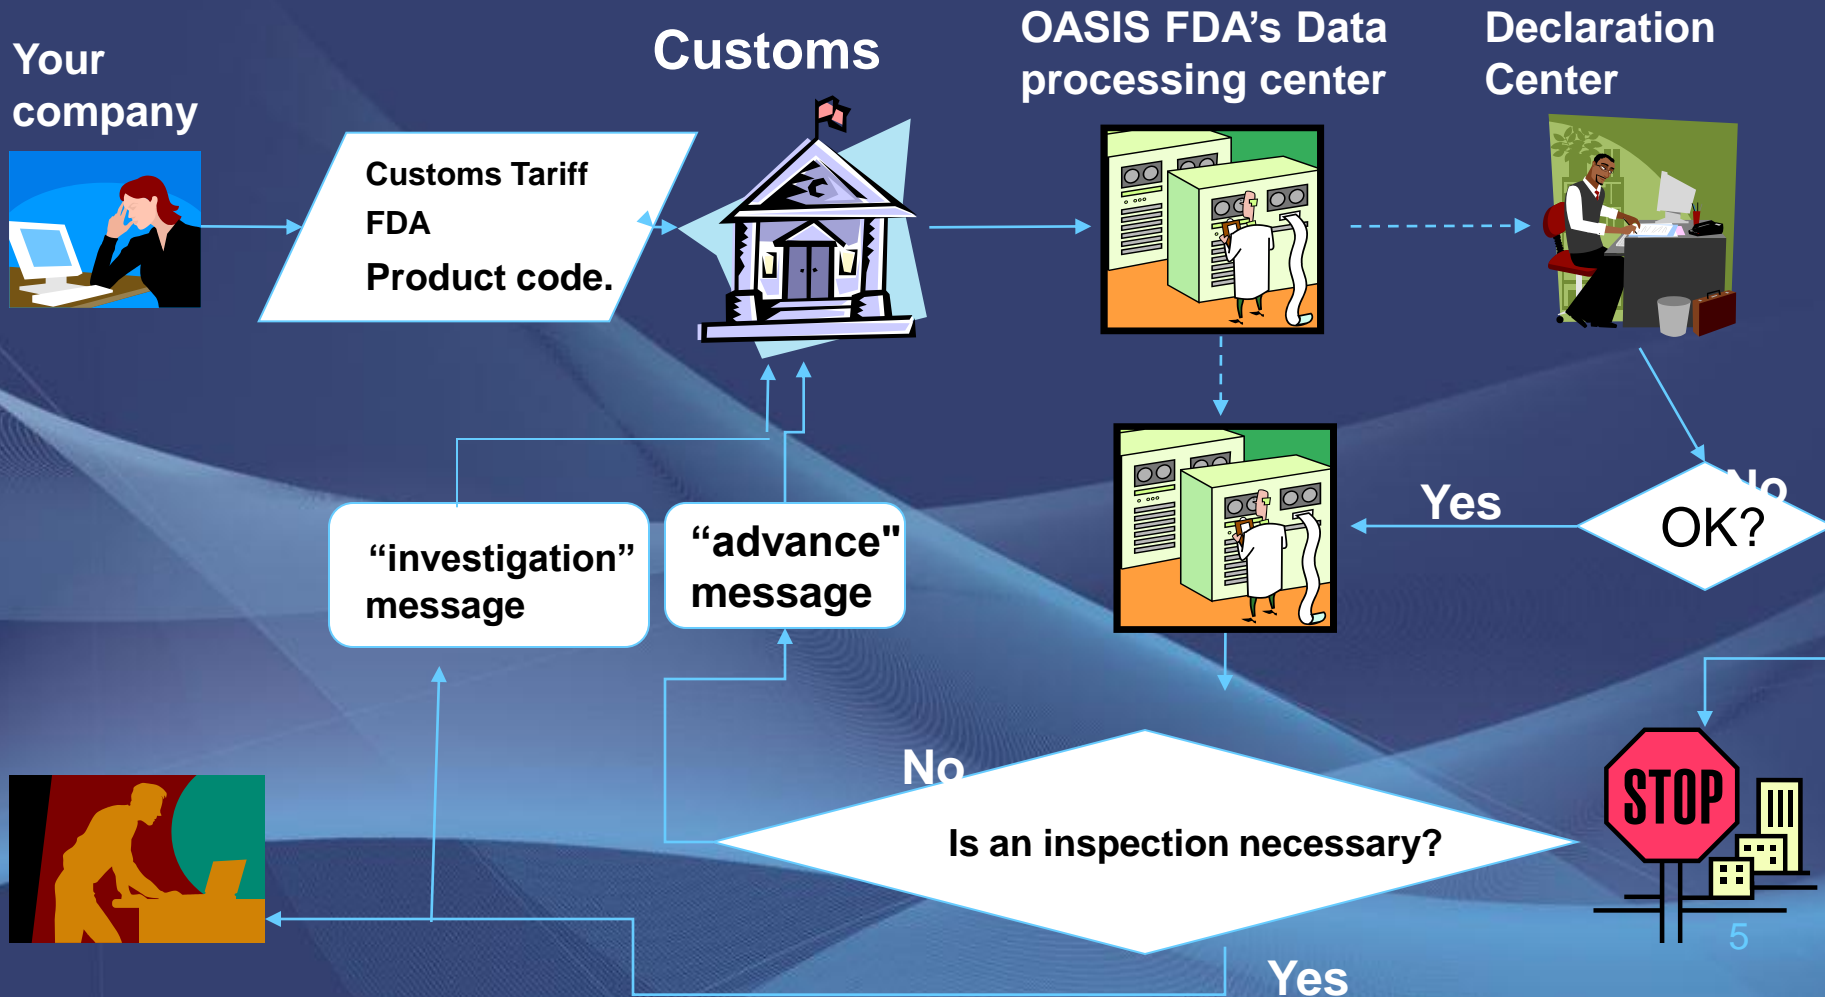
Your company

Customs

OASIS FDA's Data processing center

Declaration Center

Customs Tariff
FDA
Product code.

"investigation" message

"advance" message

Yes

No

OK?

No

Is an inspection necessary?

STOP

Yes

5